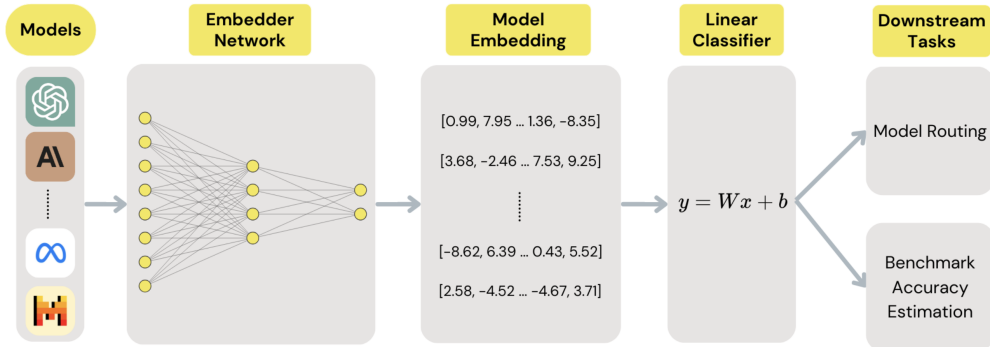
Models

Embedder Network

Model Embedding

[0.99, 7.95 ... 1.36, -8.35]

[3.68, -2.46 ... 7.53, 9.25]

[-8.62, 6.39 ... 0.43, 5.52]

[2.58, -4.52 ... -4.67, 3.71]

Linear Classifier

$y = Wx + b$

Downstream Tasks

Model Routing

Benchmark Accuracy Estimation